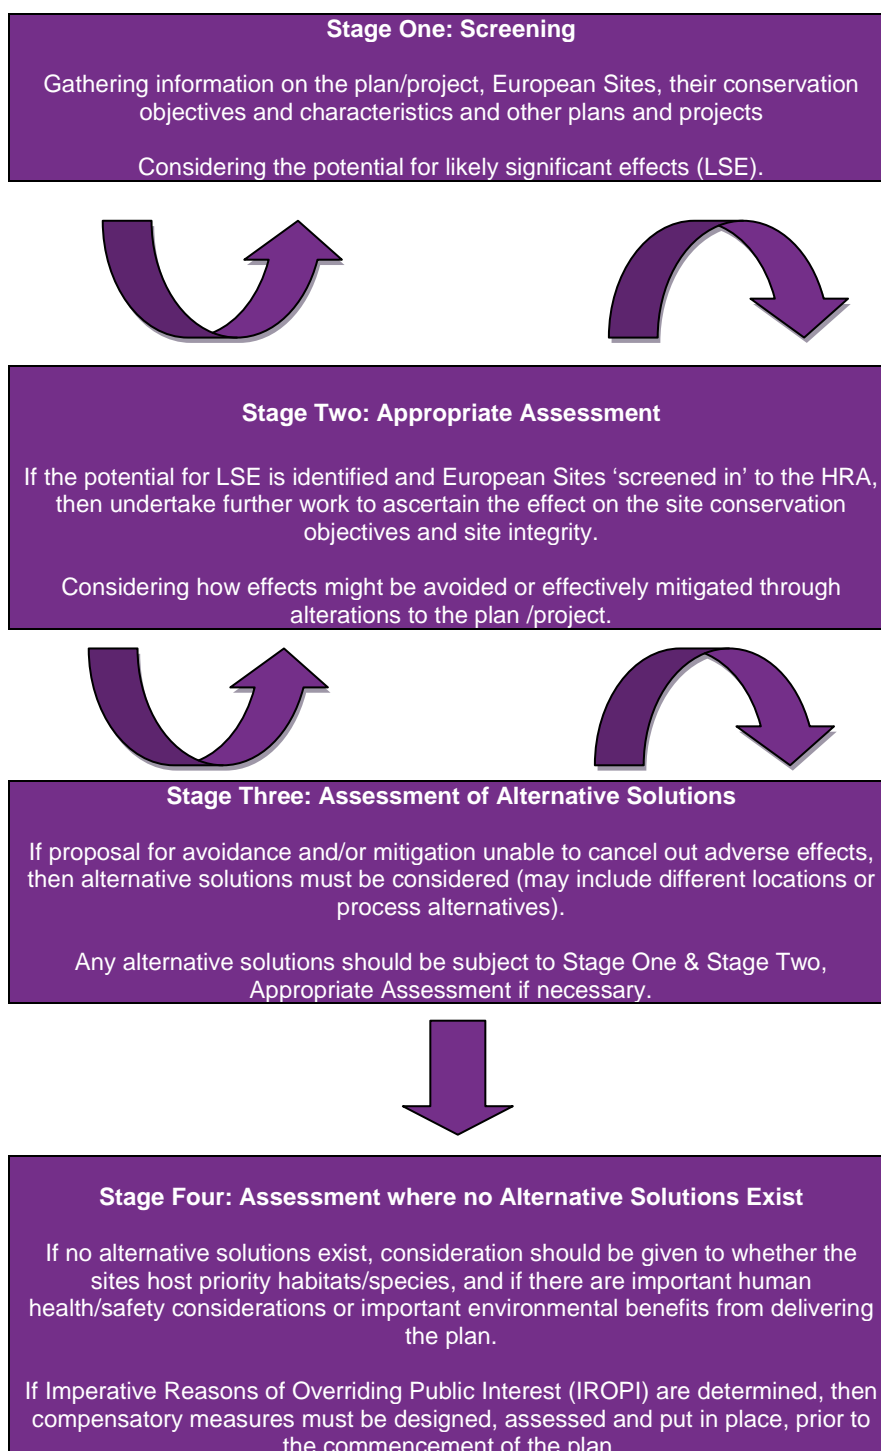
**Stage One: Screening**

Gathering information on the plan/project, European Sites, their conservation objectives and characteristics and other plans and projects

Considering the potential for likely significant effects (LSE).

**Stage Two: Appropriate Assessment**

If the potential for LSE is identified and European Sites ‘screened in’ to the HRA, then undertake further work to ascertain the effect on the site conservation objectives and site integrity.

Considering how effects might be avoided or effectively mitigated through alterations to the plan /project.

**Stage Three: Assessment of Alternative Solutions**

If proposal for avoidance and/or mitigation unable to cancel out adverse effects, then alternative solutions must be considered (may include different locations or process alternatives).

Any alternative solutions should be subject to Stage One & Stage Two, Appropriate Assessment if necessary.

**Stage Four: Assessment where no Alternative Solutions Exist**

If no alternative solutions exist, consideration should be given to whether the sites host priority habitats/species, and if there are important human health/safety considerations or important environmental benefits from delivering the plan.

If Imperative Reasons of Overriding Public Interest (IROPI) are determined, then compensatory measures must be designed, assessed and put in place, prior to the commencement of the plan.